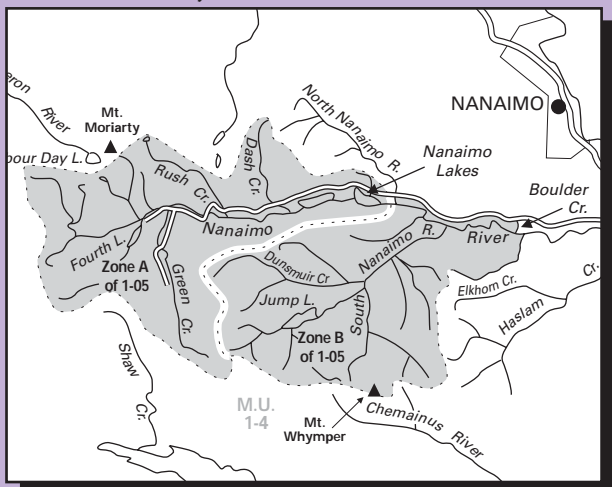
eron
River
Mt. Moriarty
bour Day L.
North Nanaimo R.
NANAIMO
Nanaimo Lakes
Dash Cr.
Rush Cr.
Boulder Cr.
Nanaimo
River
Fourth L.
Nanaimo R.
Zone A of 1-05
Green Cr.
Dunsmuir Cr.
Elkhorn Cr.
Cr.
Jump L.
South
Haslam
Zone B of 1-05
Shaw Cr.
M.U. 1-4
Mt. Whymper
Chemainus River